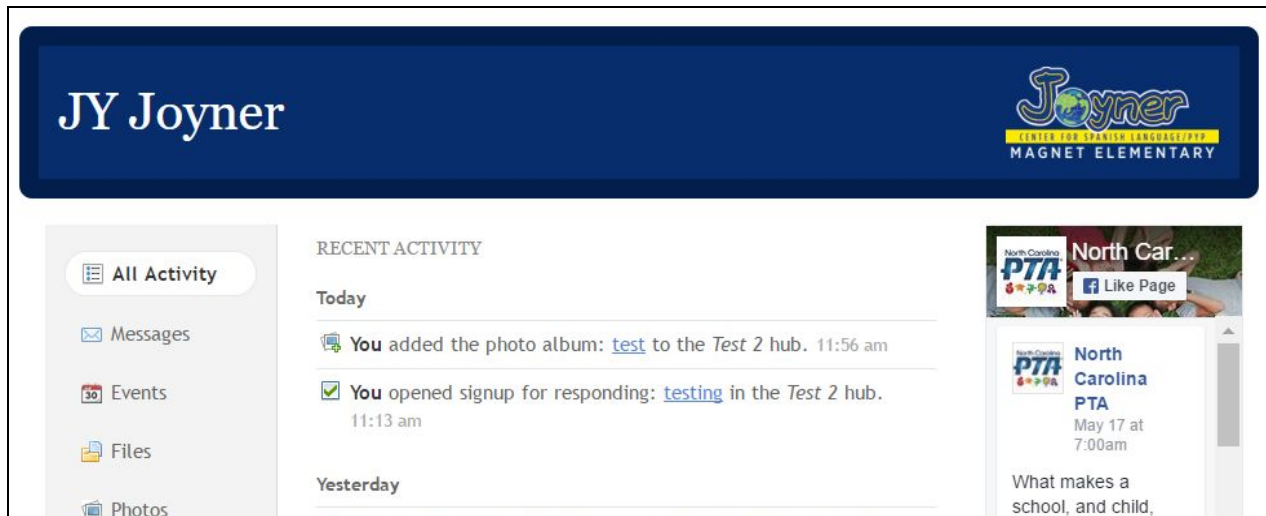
JY Joyner

Joyner
CENTER FOR SPANISH LANGUAGE/PYP
MAGNET ELEMENTARY

All Activity

Messages

30 Events

Files

Photos

RECENT ACTIVITY

Today

You added the photo album: test to the *Test 2* hub. 11:56 am

You opened signup for responding: testing in the *Test 2* hub. 11:13 am

Yesterday

North Carolina PTA

North Car…

Like Page

North Carolina PTA
May 17 at 7:00am

What makes a school, and child,